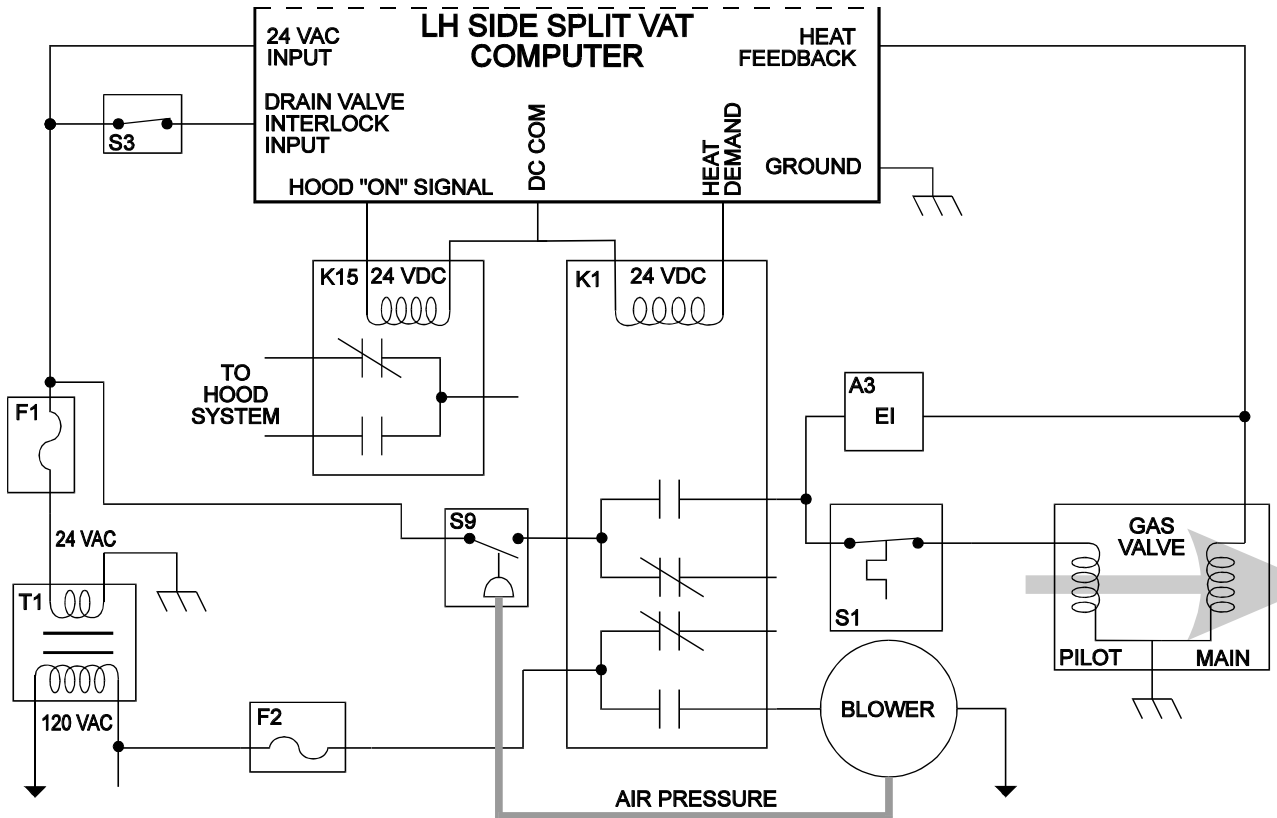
LH SIDE SPLIT VAT COMPUTER

24 VAC INPUT

HEAT FEEDBACK

DRAIN VALVE INTERLOCK INPUT

DC COM

HEAT DEMAND

GROUND

HOOD "ON" SIGNAL

S3

K15 24 VDC

K1 24 VDC

TO HOOD SYSTEM

A3 EI

F1

S9

GAS VALVE

24 VAC

S1

T1

PILOT MAIN

120 VAC

F2

BLOWER

AIR PRESSURE